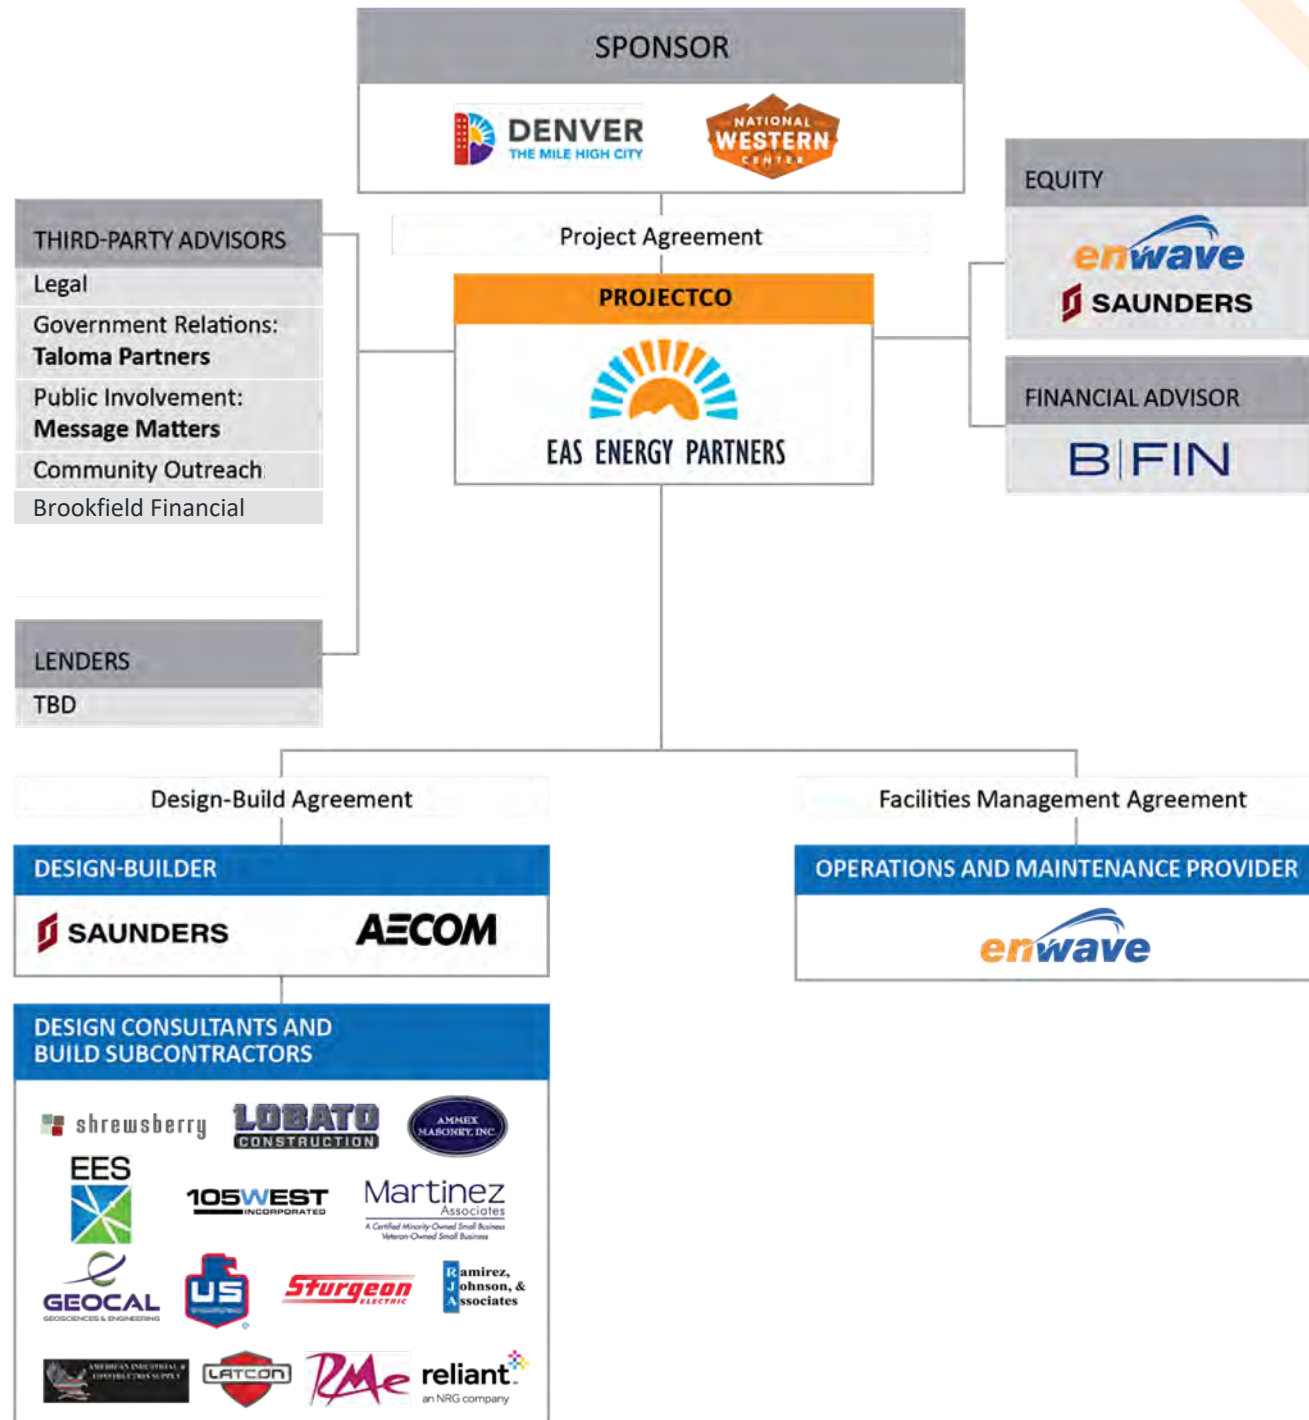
SPONSOR

DENVER
THE MILE HIGH CITY

NATIONAL WESTERN CENTER

THIRD-PARTY ADVISORS
Legal
Government Relations: Taloma Partners
Public Involvement: Message Matters
Community Outreach
Brookfield Financial

LENDERS
TBD

Project Agreement

PROJECTCO

EAS ENERGY PARTNERS

EQUITY
enwave
SAUNDERS

FINANCIAL ADVISOR
B|FIN

Design-Build Agreement

DESIGN-BUILDER
SAUNDERS
AECOM

DESIGN CONSULTANTS AND BUILD SUBCONTRACTORS

shrewsberry
LOBATO CONSTRUCTION
AMMEX MASONRY, INC
EES
105WEST INCORPORATED
Martinez Associates
A Certified Minority-Owned Small Business Veteran-Owned Small Business
GEOCAL GEOSCIENCES & ENGINEERING
US
Sturgeon ELECTRIC
Ramirez, Johnson, & Associates
AMERICAN INDUSTRIAL & CONSTRUCTION SUPPLY
LATCON
RMe
reliant an NRG company

Facilities Management Agreement

OPERATIONS AND MAINTENANCE PROVIDER
enwave